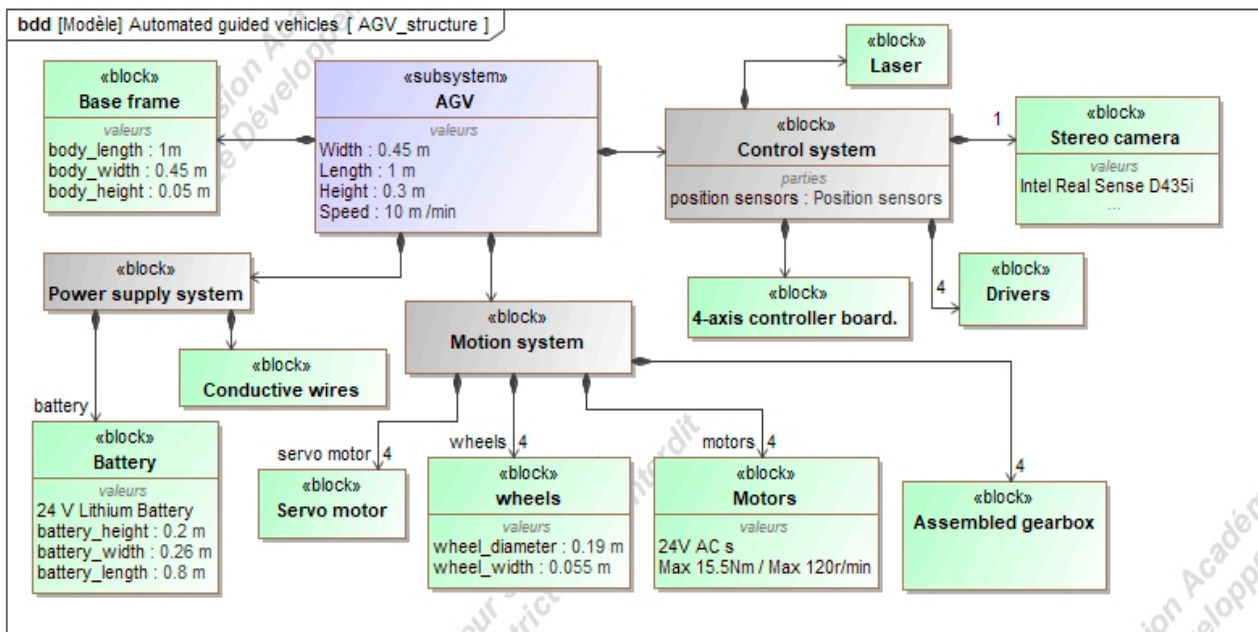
bdd [Modèle] Automated guided vehicles [ AGV_structure ]

«block»
Base frame
valeurs
body_length : 1m
body_width : 0.45 m
body_height : 0.05 m

«subsystem»
AGV
valeurs
Width : 0.45 m
Length : 1 m
Height : 0.3 m
Speed : 10 m /min

«block»
Laser

«block»
Control system
parties
position sensors : Position sensors

1

«block»
Stereo camera
valeurs
Intel Real Sense D435i
...

«block»
Power supply system

«block»
Motion system

«block»
4-axis controller board.

4

«block»
Drivers

«block»
Conductive wires

battery

«block»
Battery
valeurs
24 V Lithium Battery
battery_height : 0.2 m
battery_width : 0.26 m
battery_length : 0.8 m

servo motor 4

«block»
Servo motor

wheels 4

«block»
wheels
valeurs
wheel_diameter : 0.19 m
wheel_width : 0.055 m

motors 4

«block»
Motors
valeurs
24V AC s
Max 15.5Nm / Max 120r/min

4

«block»
Assembled gearbox